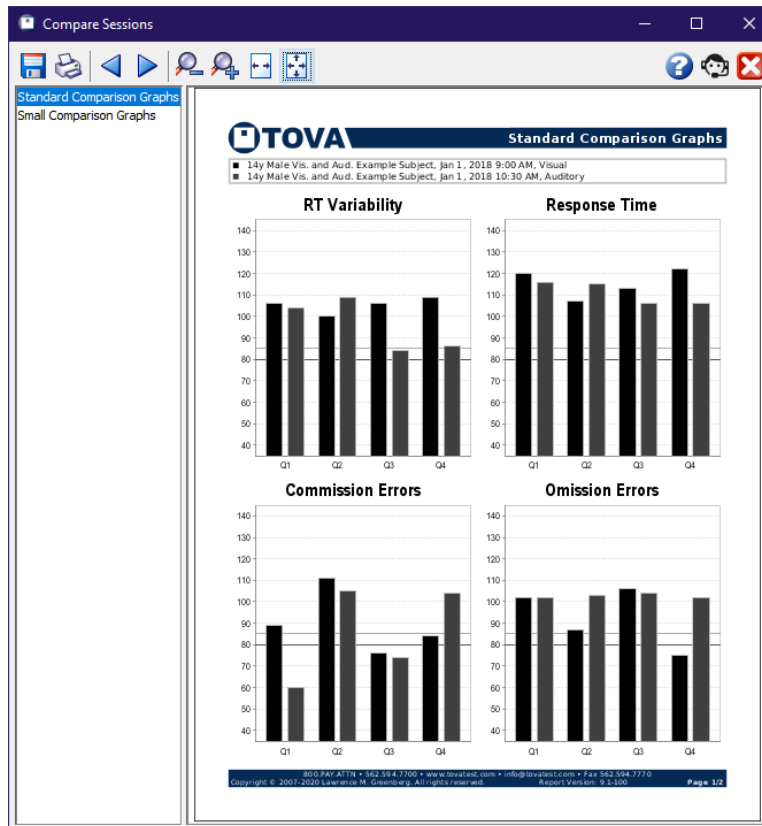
Compare Sessions

Standard Comparison Graphs
Small Comparison Graphs

TOVA Standard Comparison Graphs

■ 14y Male Vis. and Aud. Example Subject, Jan 1, 2018 9:00 AM, Visual
■ 14y Male Vis. and Aud. Example Subject, Jan 1, 2018 10:30 AM, Auditory

RT Variability
140
130
120
110
100
90
80
70
60
50
40
Q1 Q2 Q3 Q4

Response Time
140
130
120
110
100
90
80
70
60
50
40
Q1 Q2 Q3 Q4

Commission Errors
140
130
120
110
100
90
80
70
60
50
40
Q1 Q2 Q3 Q4

Omission Errors
140
130
120
110
100
90
80
70
60
50
40
Q1 Q2 Q3 Q4

800.PAY.ATTN • 562.594.7700 • www.tovatest.com • info@tovatest.com • Fax 562.594.7770
Copyright © 2007-2020 Lawrence M. Greenberg. All rights reserved. Report Version: 9.1-100 Page 1/2